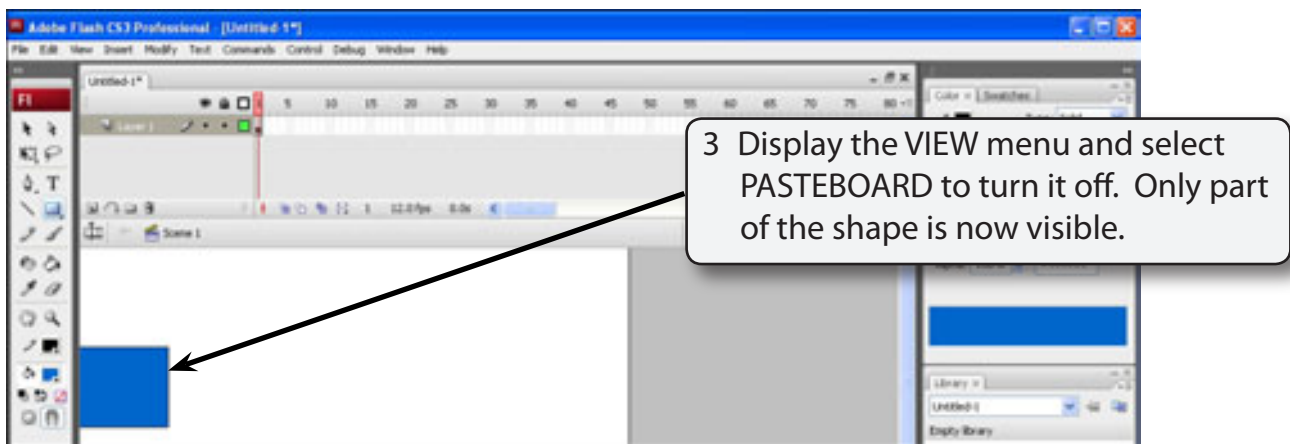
Adobe Flash CS3 Professional - [Untitled-1*]

File Edit View Insert Modify Text Commands Control Debug Window Help

Untitled-1*

Fl

5 10 15 20 25 30 35 40 45 50 55 60 65 70 75 80

Layer 1

1 12.0fps 0.0s

Scene 1

Color × Swatches

3 Display the VIEW menu and select PASTEBOARD to turn it off. Only part of the shape is now visible.

Library ×

Untitled-1

Empty library